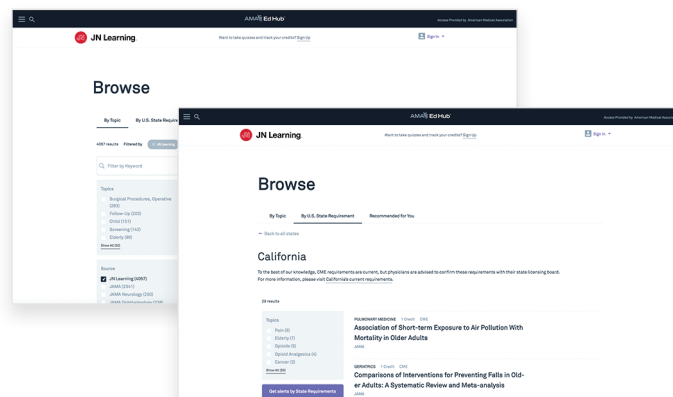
AMA Ed Hub™

Access Provided by: American Medical Association

JN Learning

Want to take quizzes and track your credits? Sign Up

Sign In

Browse

By Topic

By U.S. State Requir

4057 results

Filtered by

JN Learning

Filter by Keyword

Topics

Surgical Procedures, Operative (283)

Follow-Up (232)

Child (151)

Screening (142)

Elderly (86)

Show All (50)

Source

JN Learning (4057)

JAMA (2541)

JAMA Neurology (230)

JAMA Ophthalmology (224)

AMA Ed Hub™

Access Provided by: American Medical Associati

JN Learning

Want to take quizzes and track your credits? Sign Up

Sign In

Browse

By Topic

By U.S. State Requirement

Recommended for You

← Back to all states

California

To the best of our knowledge, CME requirements are current, but physicians are advised to confirm these requirements with their state licensing board. For more information, please visit California's current requirements.

28 results

Topics

Pain (8)

Elderly (7)

Opioids (5)

Opioid Analgesics (4)

Cancer (3)

Show All (50)

Get alerts by State Requirements

PULMONARY MEDICINE 1 Credit CME

Association of Short-term Exposure to Air Pollution With Mortality in Older Adults

JAMA

GERIATRICS 1 Credit CME

Comparisons of Interventions for Preventing Falls in Older Adults: A Systematic Review and Meta-analysis

JAMA